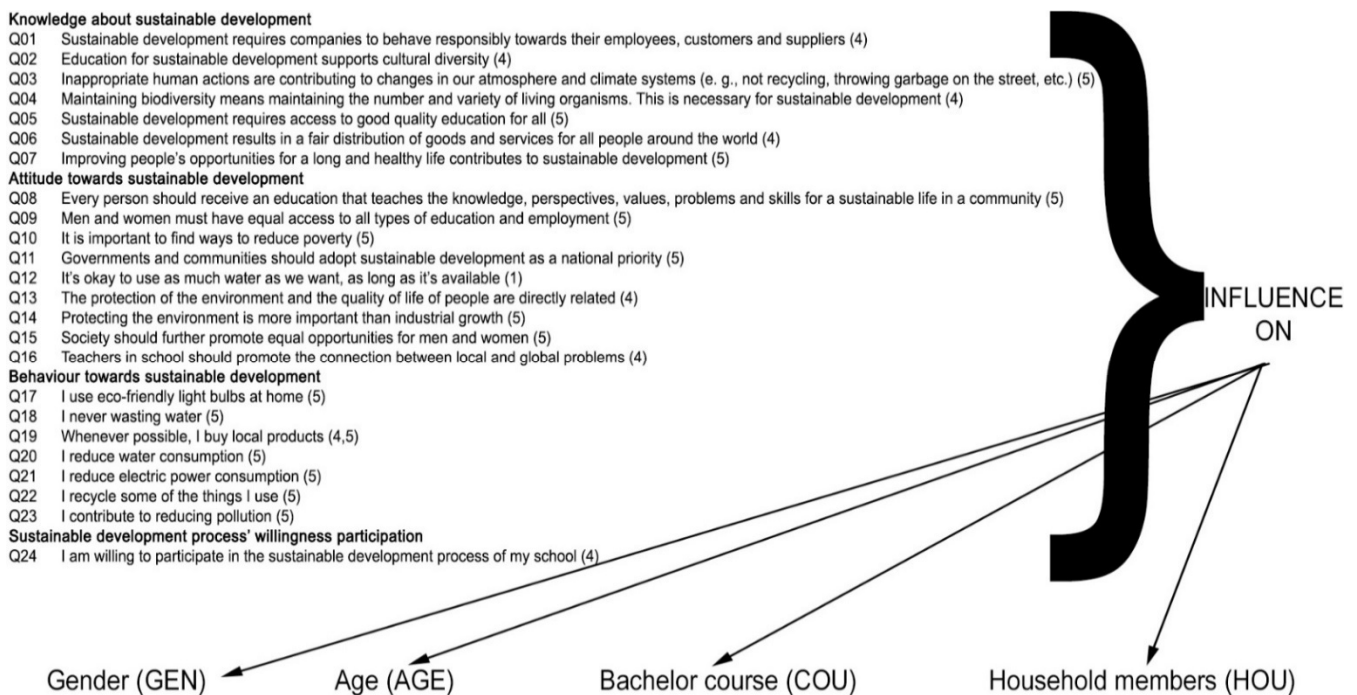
Knowledge about sustainable development
Q01 Sustainable development requires companies to behave responsibly towards their employees, customers and suppliers (4)
Q02 Education for sustainable development supports cultural diversity (4)
Q03 Inappropriate human actions are contributing to changes in our atmosphere and climate systems (e. g., not recycling, throwing garbage on the street, etc.) (5)
Q04 Maintaining biodiversity means maintaining the number and variety of living organisms. This is necessary for sustainable development (4)
Q05 Sustainable development requires access to good quality education for all (5)
Q06 Sustainable development results in a fair distribution of goods and services for all people around the world (4)
Q07 Improving people's opportunities for a long and healthy life contributes to sustainable development (5)
Attitude towards sustainable development
Q08 Every person should receive an education that teaches the knowledge, perspectives, values, problems and skills for a sustainable life in a community (5)
Q09 Men and women must have equal access to all types of education and employment (5)
Q10 It is important to find ways to reduce poverty (5)
Q11 Governments and communities should adopt sustainable development as a national priority (5)
Q12 It's okay to use as much water as we want, as long as it's available (1)
Q13 The protection of the environment and the quality of life of people are directly related (4)
Q14 Protecting the environment is more important than industrial growth (5)
Q15 Society should further promote equal opportunities for men and women (5)
Q16 Teachers in school should promote the connection between local and global problems (4)
Behaviour towards sustainable development
Q17 I use eco-friendly light bulbs at home (5)
Q18 I never wasting water (5)
Q19 Whenever possible, I buy local products (4,5)
Q20 I reduce water consumption (5)
Q21 I reduce electric power consumption (5)
Q22 I recycle some of the things I use (5)
Q23 I contribute to reducing pollution (5)
Sustainable development process' willingness participation
Q24 I am willing to participate in the sustainable development process of my school (4)

INFLUENCE ON

Gender (GEN) Age (AGE) Bachelor course (COU) Household members (HOU)